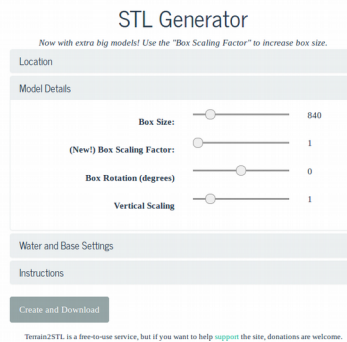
STL Generator

Now with extra big models! Use the "Box Scaling Factor" to increase box size.

Location

Model Details

Box Size: 840

(New!) Box Scaling Factor: 1

Box Rotation (degrees) 0

Vertical Scaling 1

Water and Base Settings

Instructions

Create and Download

Terrain2STL is a free-to-use service, but if you want to help support the site, donations are welcome.